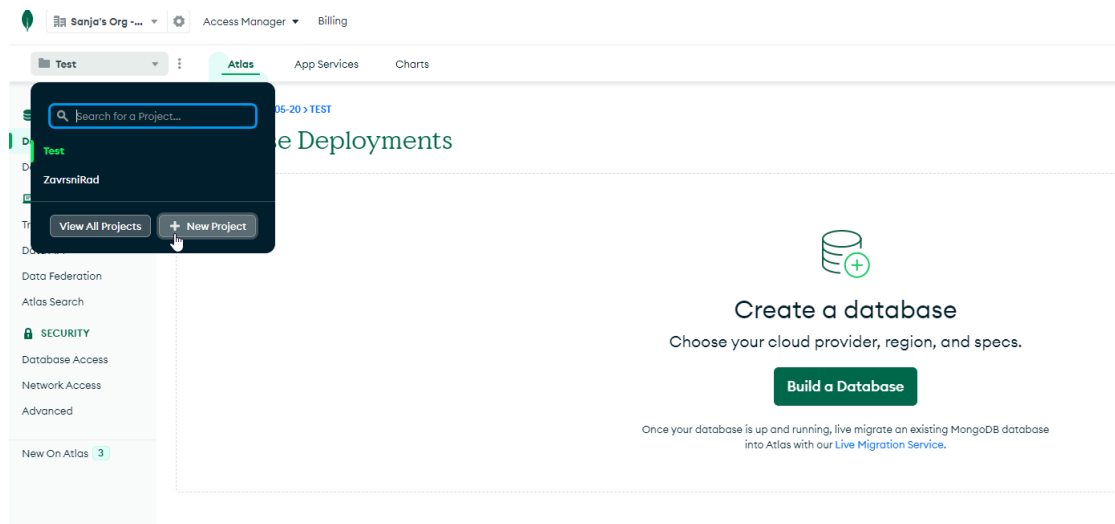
Sanja's Org -... Access Manager Billing

Test

Atlas App Services Charts

Search for a Project...

Test

ZavrsniRad

View All Projects

New Project

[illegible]05-20 > TEST

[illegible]e Deployments

D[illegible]

D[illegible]

Tr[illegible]

Data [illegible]

Data Federation

Atlas Search

SECURITY

Database Access

Network Access

Advanced

New On Atlas 3

Create a database

Choose your cloud provider, region, and specs.

Build a Database

Once your database is up and running, live migrate an existing MongoDB database into Atlas with our Live Migration Service.